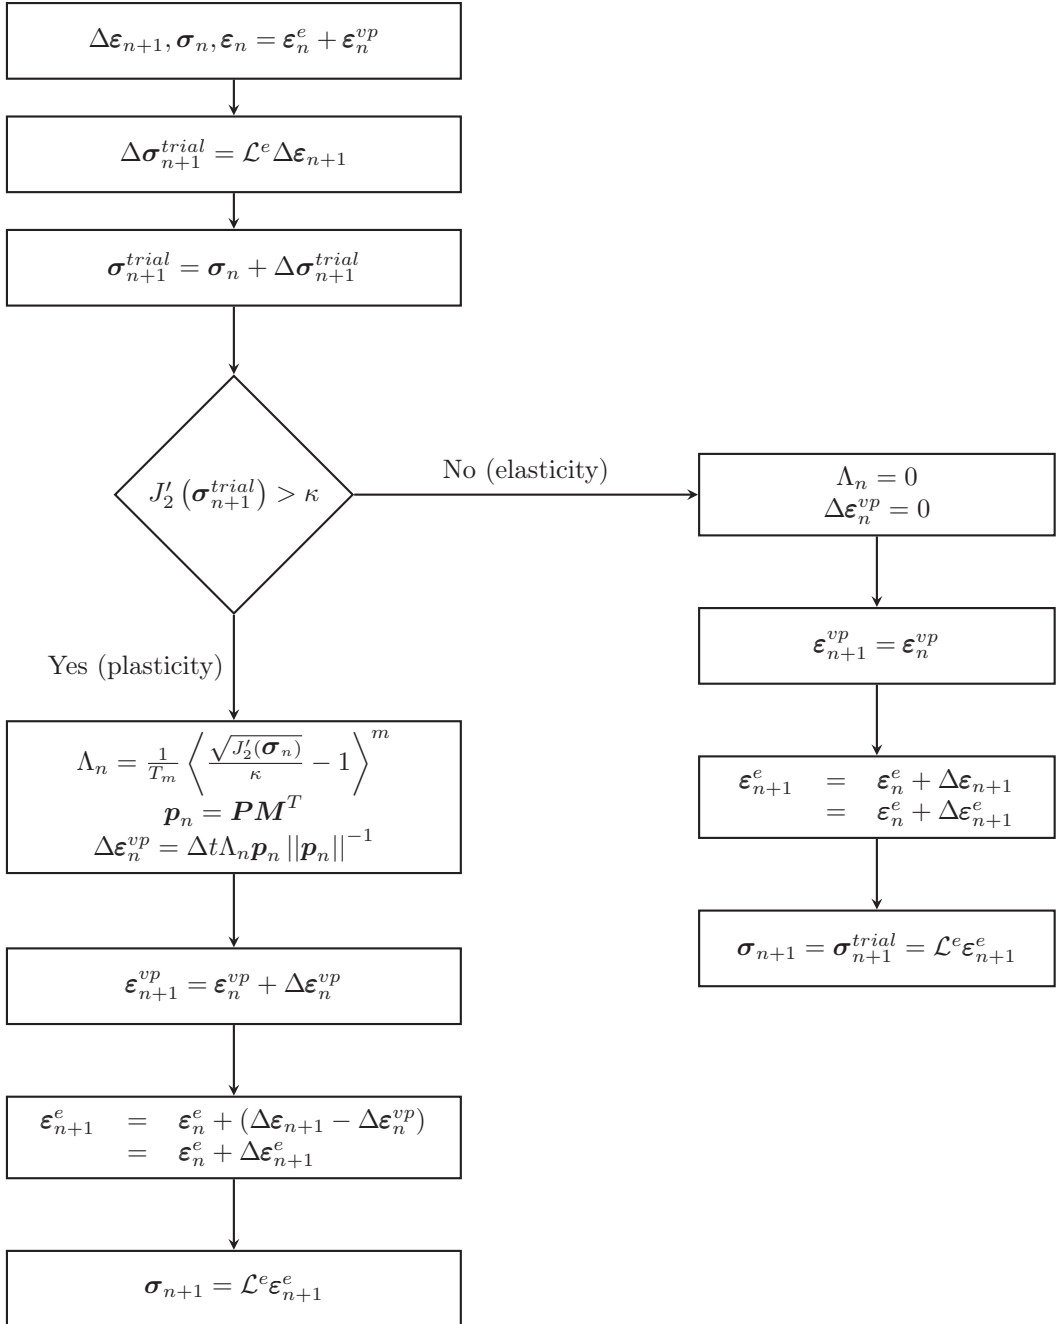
$\Delta\boldsymbol{\varepsilon}_{n+1}, \boldsymbol{\sigma}_n, \boldsymbol{\varepsilon}_n = \boldsymbol{\varepsilon}_n^e + \boldsymbol{\varepsilon}_n^{vp}$

$\Delta\boldsymbol{\sigma}_{n+1}^{trial} = \mathcal{L}^e \Delta\boldsymbol{\varepsilon}_{n+1}$

$\boldsymbol{\sigma}_{n+1}^{trial} = \boldsymbol{\sigma}_n + \Delta\boldsymbol{\sigma}_{n+1}^{trial}$

$J_2'\left(\boldsymbol{\sigma}_{n+1}^{trial}\right) > \kappa$

No (elasticity)

$\Lambda_n = 0$
$\Delta\boldsymbol{\varepsilon}_n^{vp} = 0$

$\boldsymbol{\varepsilon}_{n+1}^{vp} = \boldsymbol{\varepsilon}_n^{vp}$

$\boldsymbol{\varepsilon}_{n+1}^e = \boldsymbol{\varepsilon}_n^e + \Delta\boldsymbol{\varepsilon}_{n+1} = \boldsymbol{\varepsilon}_n^e + \Delta\boldsymbol{\varepsilon}_{n+1}^e$

$\boldsymbol{\sigma}_{n+1} = \boldsymbol{\sigma}_{n+1}^{trial} = \mathcal{L}^e \boldsymbol{\varepsilon}_{n+1}^e$

Yes (plasticity)

$\Lambda_n = \frac{1}{T_m}\left\langle \frac{\sqrt{J_2'(\boldsymbol{\sigma}_n)}}{\kappa} - 1 \right\rangle^m$
$\boldsymbol{p}_n = \boldsymbol{P}\boldsymbol{M}^T$
$\Delta\boldsymbol{\varepsilon}_n^{vp} = \Delta t \Lambda_n \boldsymbol{p}_n \left|\left|\boldsymbol{p}_n\right|\right|^{-1}$

$\boldsymbol{\varepsilon}_{n+1}^{vp} = \boldsymbol{\varepsilon}_n^{vp} + \Delta\boldsymbol{\varepsilon}_n^{vp}$

$\boldsymbol{\varepsilon}_{n+1}^e = \boldsymbol{\varepsilon}_n^e + (\Delta\boldsymbol{\varepsilon}_{n+1} - \Delta\boldsymbol{\varepsilon}_n^{vp}) = \boldsymbol{\varepsilon}_n^e + \Delta\boldsymbol{\varepsilon}_{n+1}^e$

$\boldsymbol{\sigma}_{n+1} = \mathcal{L}^e \boldsymbol{\varepsilon}_{n+1}^e$